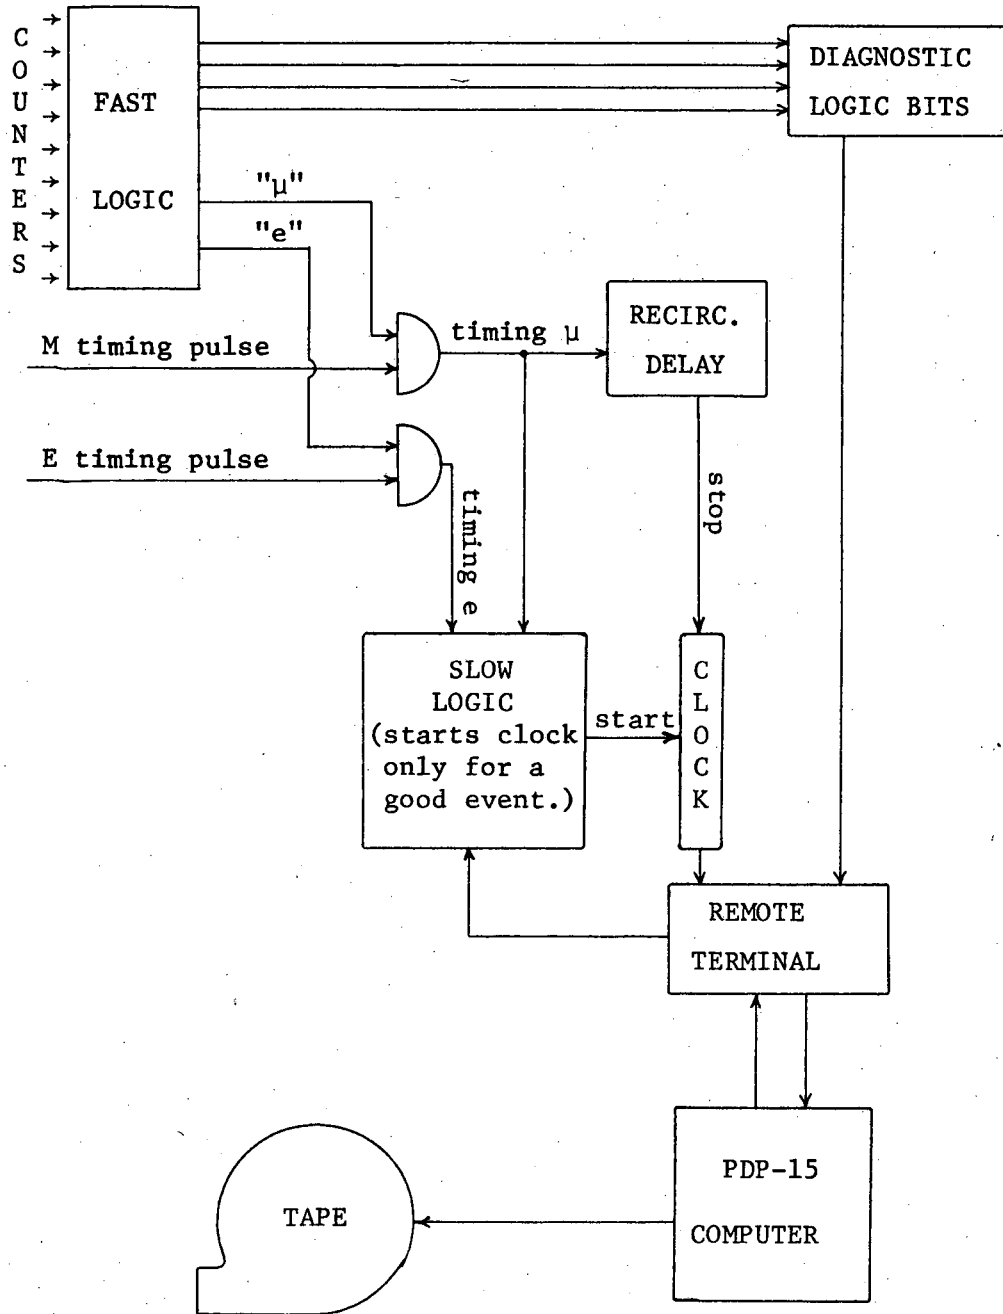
COUNTERS

FAST

LOGIC

DIAGNOSTIC

LOGIC BITS

"μ"

"e"

M timing pulse

timing μ

RECIRC.

DELAY

E timing pulse

timing e

stop

SLOW LOGIC (starts clock only for a good event.)

start

CLOCK

REMOTE

TERMINAL

PDP-15

COMPUTER

TAPE